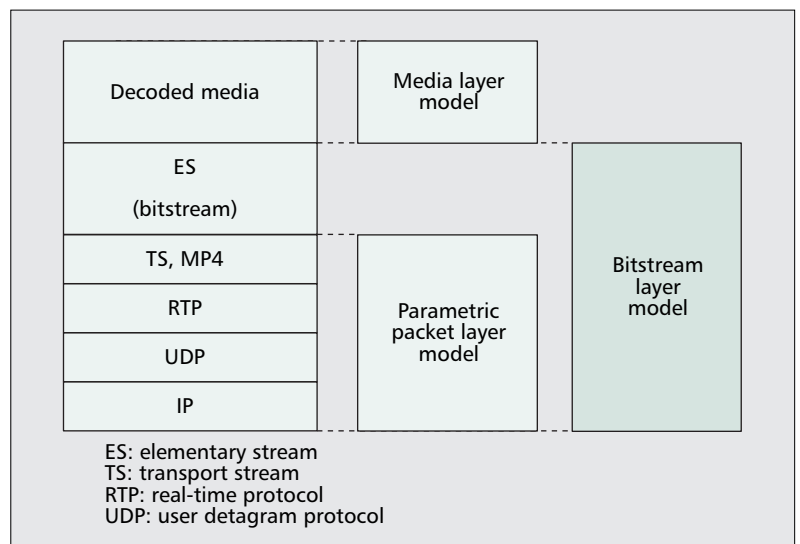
Decoded media

Media layer model

ES

(bitstream)

TS, MP4

RTP

UDP

IP

Parametric packet layer model

Bitstream layer model

ES: elementary stream
TS: transport stream
RTP: real-time protocol
UDP: user detagram protocol